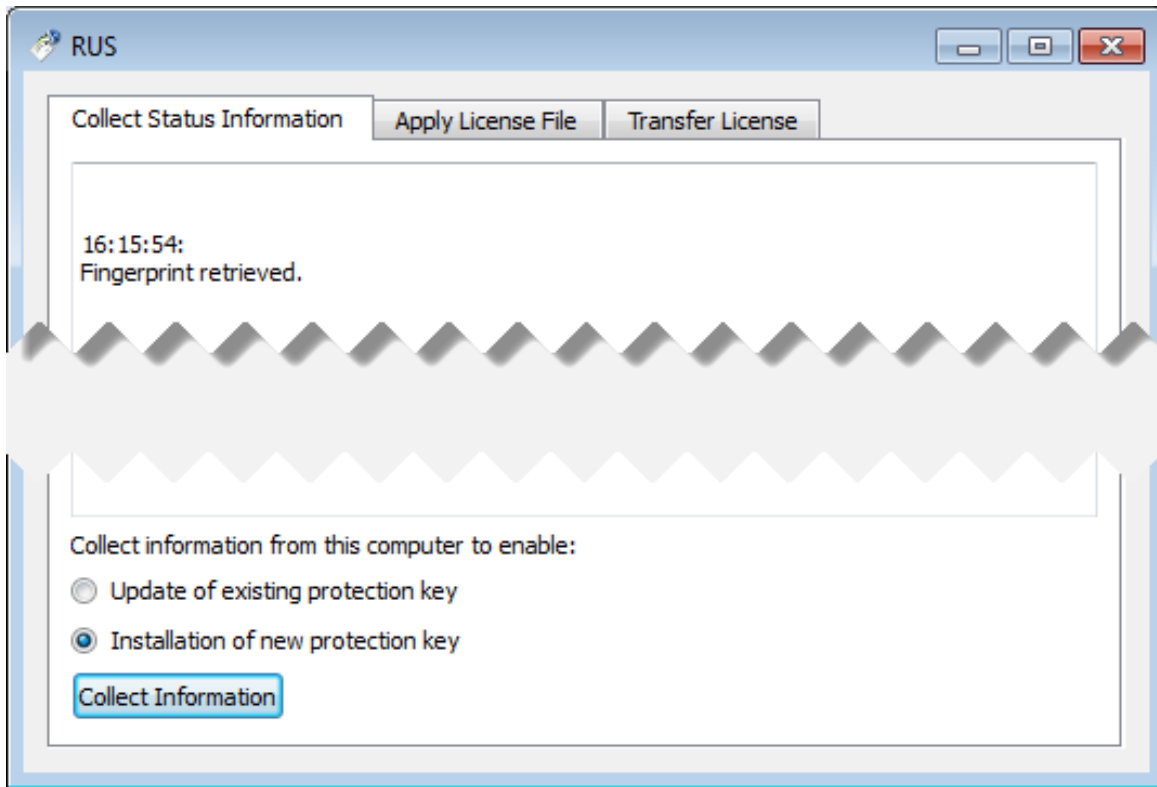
RUS

Collect Status Information | Apply License File | Transfer License

16:15:54:
Fingerprint retrieved.

Collect information from this computer to enable:

Update of existing protection key

Installation of new protection key

Collect Information